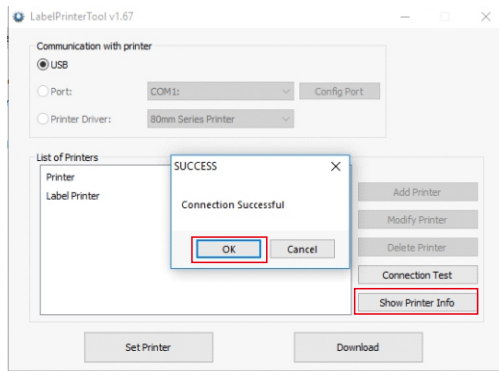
LabelPrinterTool v1.67

Communication with printer

USB

Port: COM1: Config Port

Printer Driver: 80mm Series Printer

List of Printers

Printer

Label Printer

SUCCESS

Connection Successful

OK Cancel

Add Printer

Modify Printer

Delete Printer

Connection Test

Show Printer Info

Set Printer

Download